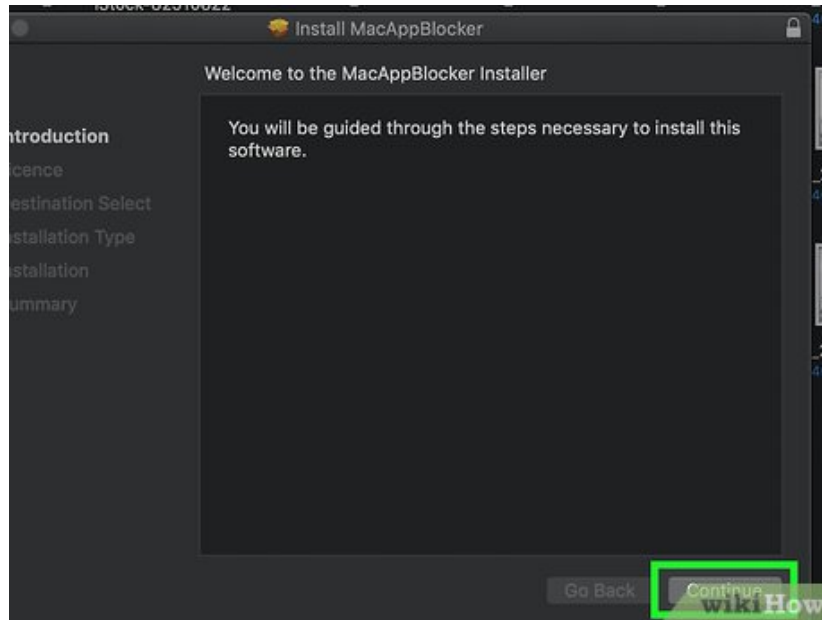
Install MacAppBlocker

Welcome to the MacAppBlocker Installer

ntroduction
icence
estination Select
stallation Type
stallation
ummary

You will be guided through the steps necessary to install this software.

Go Back
Continue

wikiHow